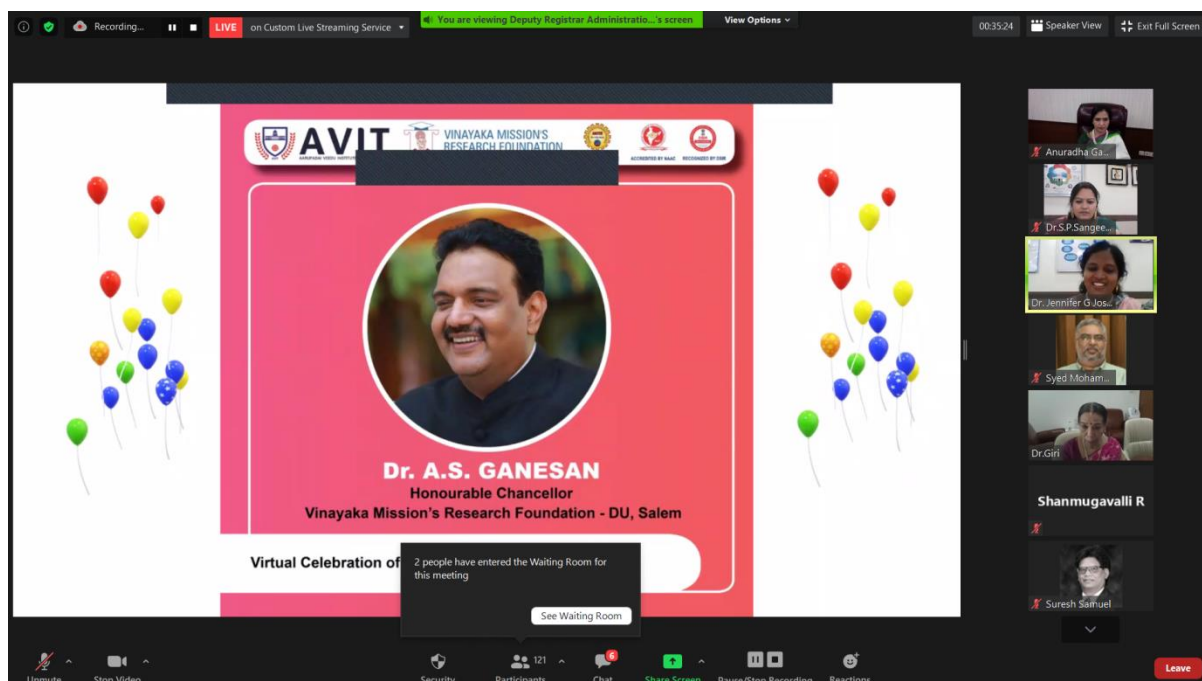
Recording... LIVE on Custom Live Streaming Service

You are viewing Deputy Registrar Administratio...'s screen

View Options

00:35:24 Speaker View Exit Full Screen

AVIT

VINAYAKA MISSION'S RESEARCH FOUNDATION

ACCREDITED BY NAAC RECOGNIZED BY DBR

Dr. A.S. GANESAN
Honourable Chancellor
Vinayaka Mission's Research Foundation - DU, Salem

Virtual Celebration of

2 people have entered the Waiting Room for this meeting

See Waiting Room

Anuradha Ga...

Dr.S.P.Sangee...

Dr. Jennifer G Jos...

Syed Moham...

Dr.Giri

Shanmugavalli R

Suresh Samuel

Unmute Stop Video Security 121 Participants 6 Chat Share Screen Pause/Stop Recording Reactions Leave